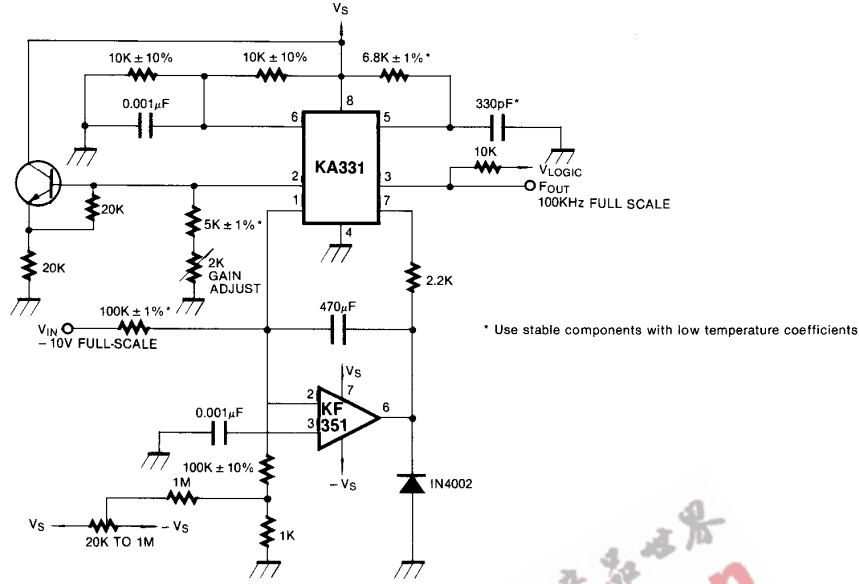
$V_S$

10K ± 10%

10K ± 10%

6.8K ± 1%*

0.001μF

8

6

5

330pF*

KA331

10K

$V_{LOGIC}$

2

3

$F_{OUT}$

100KHz FULL SCALE

1

7

20K

5K ± 1%*

4

2K GAIN ADJUST

20K

2.2K

$V_{IN}$

100K ± 1%*

470μF

−10V FULL-SCALE

* Use stable components with low temperature coefficients

$V_S$

7

2

KF 351

6

0.001μF

3

4

100K ± 10%

− $V_S$

1M

IN4002

$V_S$

− $V_S$

20K TO 1M

1K